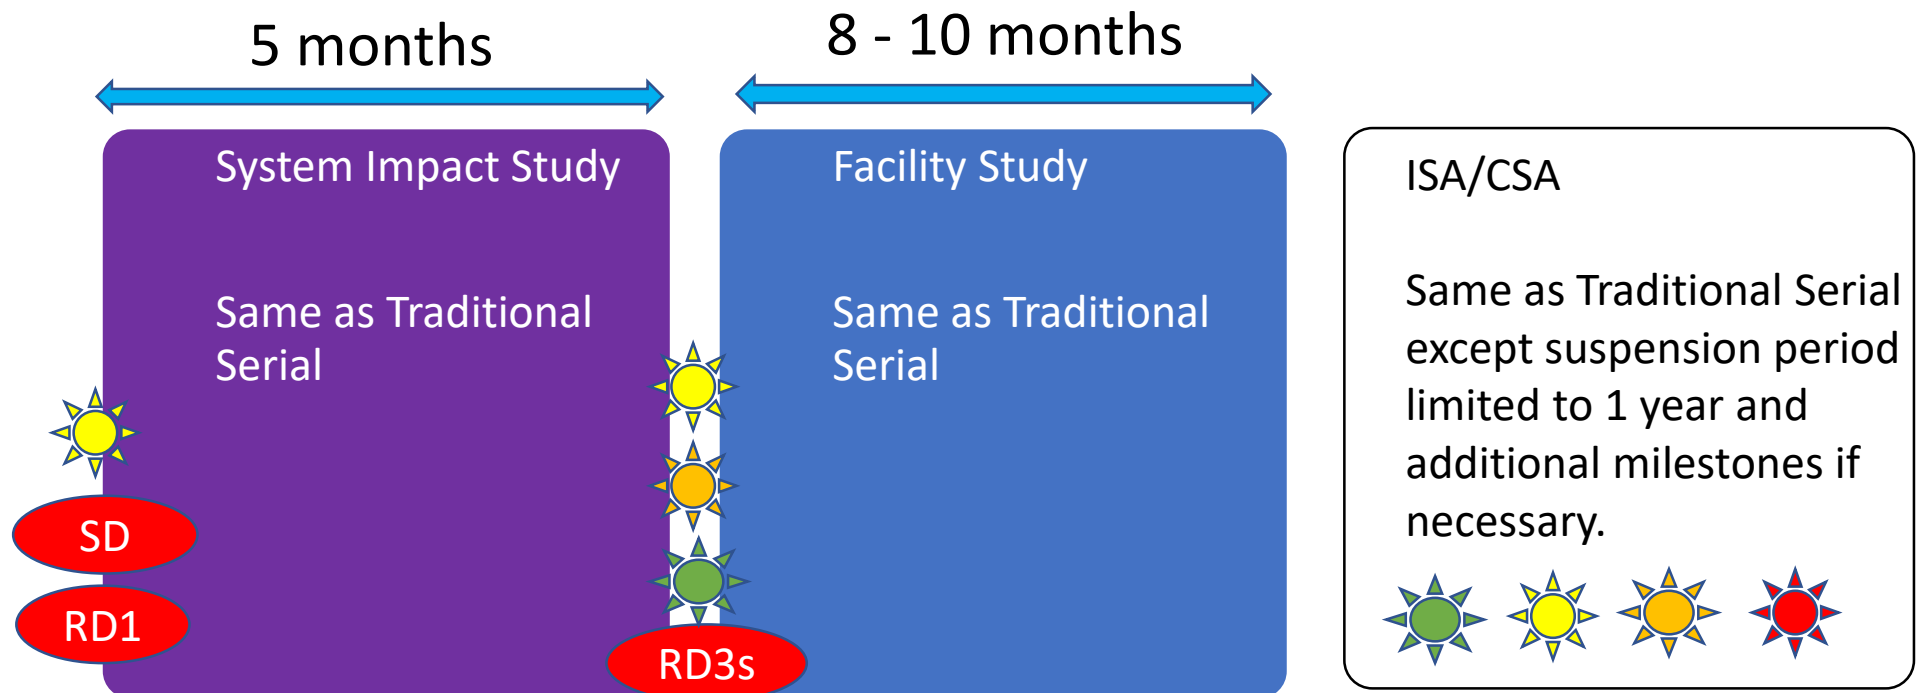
5 months

8 - 10 months

System Impact Study

Same as Traditional Serial

Facility Study

Same as Traditional Serial

ISA/CSA

Same as Traditional Serial except suspension period limited to 1 year and additional milestones if necessary.

SD

RD1

RD3s